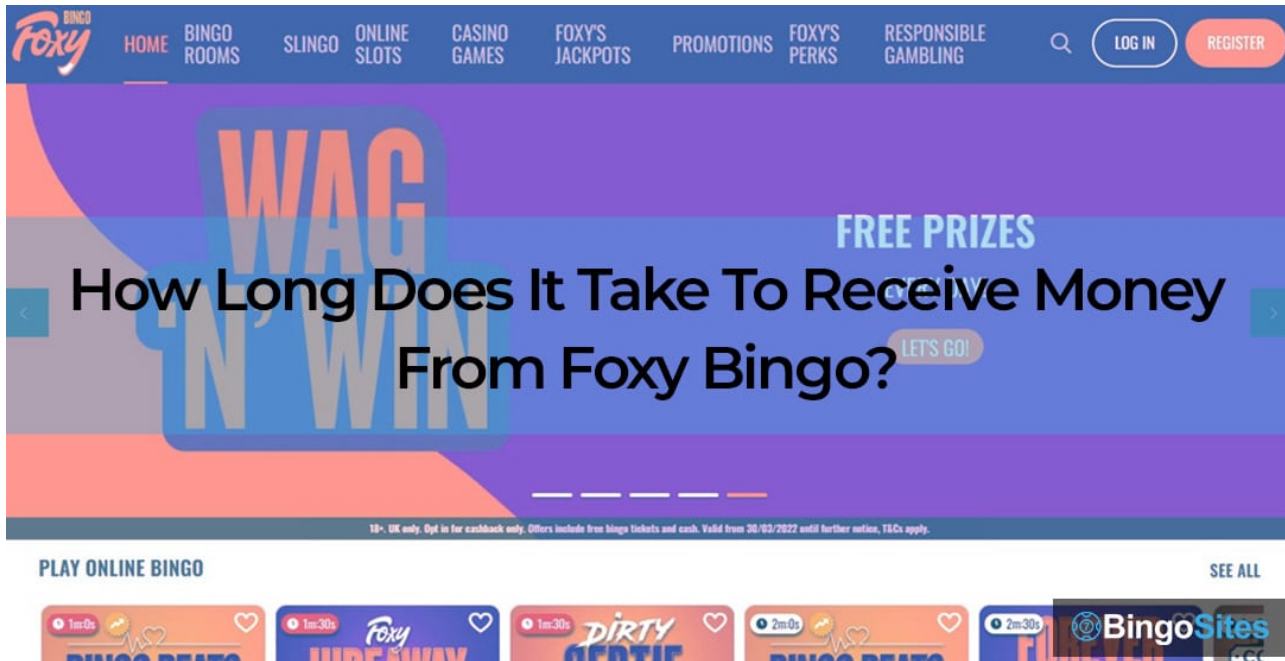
Foxy BINGO HOME BINGO ROOMS SLINGO ONLINE SLOTS CASINO GAMES FOXY'S JACKPOTS PROMOTIONS FOXY'S PERKS RESPONSIBLE GAMBLING LOG IN REGISTER

WAG 'N' WIN

FREE PRIZES

LET'S GO!

How Long Does It Take To Receive Money From Foxy Bingo?

18+. UK only. Opt in for cashback only. Offers include free bingo tickets and cash. Valid from 30/03/2022 until further notice, T&Cs apply.

PLAY ONLINE BINGO

SEE ALL

1m:0s

1m:30s Foxy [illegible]

1m:30s DIRTY GERTIE

2m:0s

2m:30s

BingoSites